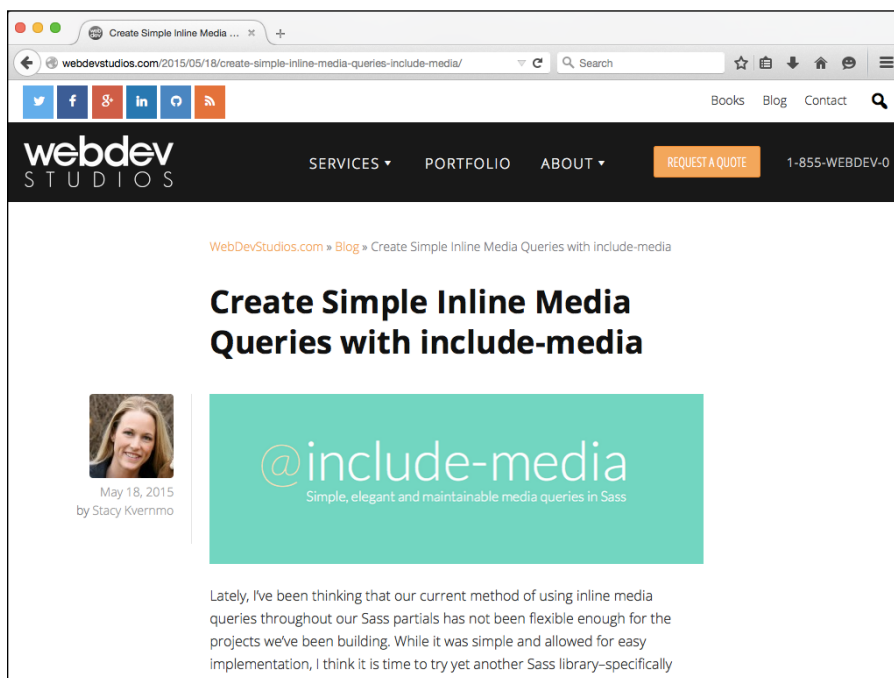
Create Simple Inline Media ...

webdevstudios.com/2015/05/18/create-simple-inline-media-queries-include-media/

Search

Books Blog Contact

webdev
STUDIOS

SERVICES ▾ PORTFOLIO ABOUT ▾ REQUEST A QUOTE 1-855-WEBDEV-0

WebDevStudios.com » Blog » Create Simple Inline Media Queries with include-media

Create Simple Inline Media Queries with include-media

May 18, 2015
by Stacy Kvernmo

@include-media
Simple, elegant and maintainable media queries in Sass

Lately, I've been thinking that our current method of using inline media queries throughout our Sass partials has not been flexible enough for the projects we've been building. While it was simple and allowed for easy implementation, I think it is time to try yet another Sass library–specifically